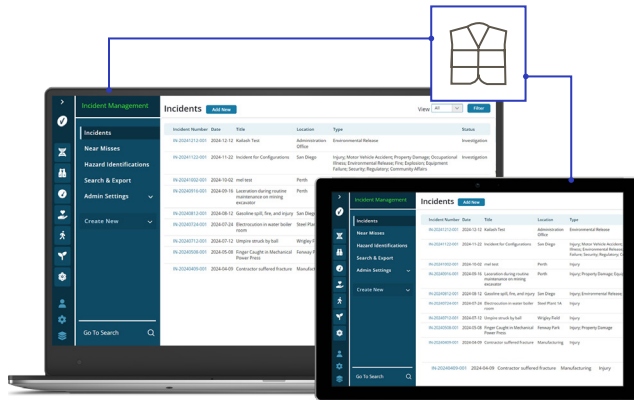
Incident Management

Incidents
Near Misses
Hazard Identifications
Search & Export
Admin Settings
Create New

Go To Search

Incidents Add New

View All Filter

| Incident Number | Date | Title | Location | Type | Status |
|---|---|---|---|---|---|
| IN-20241212-001 | 2024-12-12 | Kalash Test | Administration Office | Environmental Release | Investigation |
| IN-20241122-001 | 2024-11-22 | Incident for Configurations | San Diego | Injury; Motor Vehicle Accident; Property Damage; Occupational Illness; Environmental Release; Fire; Explosion; Equipment Failure; Security; Regulatory; Community Affairs | Investigation |
| IN-20241002-001 | 2024-10-02 | red test | Perth | | |
| IN-20240916-001 | 2024-09-16 | Laceration during routine maintenance on mining excavator | Perth | | |
| IN-20240813-001 | 2024-08-12 | Gasoline spill, fire, and injury | San Diego | | |
| IN-20240724-001 | 2024-07-24 | Electrocution in water boiler room | Steel Plan | | |
| IN-20240712-001 | 2024-07-12 | Umpire struck by ball | Wrigley Fi | | |
| IN-20240508-001 | 2024-05-08 | Finger Caught in Mechanical Power Press | Fenway Pa | | |
| IN-20240409-001 | 2024-04-09 | Contractor suffered fracture | Manufact | | |

Incident Management

Incidents
Near Misses
Hazard Identifications
Search & Export
Admin Settings
Create New

Go To Search

Incidents Add New

| Incident Number | Date | Title | Location | Type |
|---|---|---|---|---|
| IN-20241212-001 | 2024-12-12 | Kalash Test | Administration Office | Environmental Release |
| IN-20241122-001 | 2024-11-22 | Incident for Configurations | San Diego | Injury; Motor Vehicle Accident; Property Damage; Occupational Illness; Environmental Release; Fire; Explosion; Equipment Failure; Security; Regulatory; Community Affairs |
| IN-20241002-001 | 2024-10-02 | red test | Perth | Injury |
| IN-20240916-001 | 2024-09-16 | Laceration during routine maintenance on mining excavator | Perth | Injury; Property Damage; Equipment |
| IN-20240813-001 | 2024-08-12 | Gasoline spill, fire, and injury | San Diego | Injury; Environmental Release |
| IN-20240724-001 | 2024-07-24 | Electrocution in water boiler room | Steel Plant 1A | Injury |
| IN-20240712-001 | 2024-07-12 | Umpire struck by ball | Wrigley Field | Injury |
| IN-20240508-001 | 2024-05-08 | Finger Caught in Mechanical Power Press | Fenway Park | Injury; Property Damage |
| IN-20240409-001 | 2024-04-09 | Contractor suffered fracture | Manufacturing | Injury |